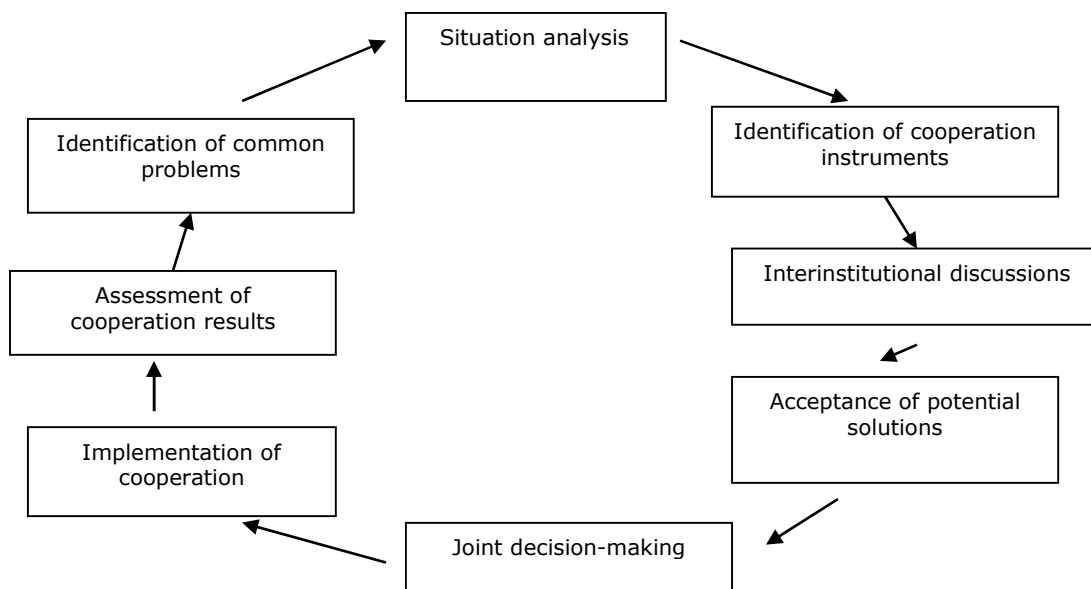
Situation analysis

Identification of cooperation instruments

Interinstitutional discussions

Acceptance of potential solutions

Joint decision-making

Implementation of cooperation

Assessment of cooperation results

Identification of common problems